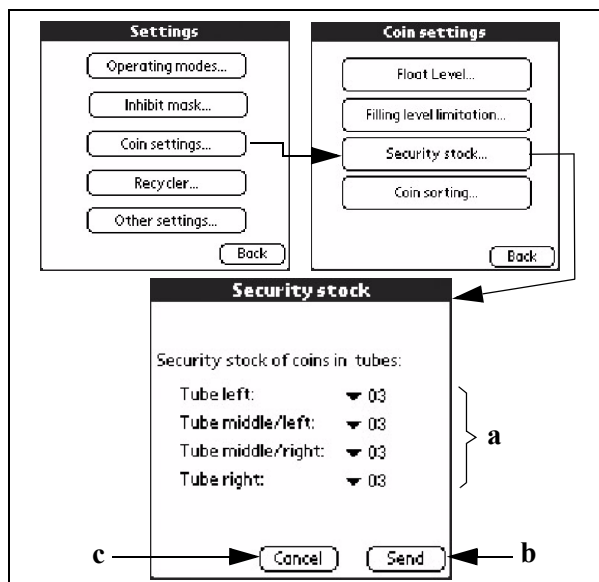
Settings

Operating modes...

Inhibit mask...

Coin settings...

Recycler...

Other settings...

Back

Coin settings

Float Level...

Filling level limitation...

Security stock...

Coin sorting...

Back

Security stock

Security stock of coins in tubes:

Tube left: 03

Tube middle/left: 03

Tube middle/right: 03

Tube right: 03

a

c

Cancel

Send

b